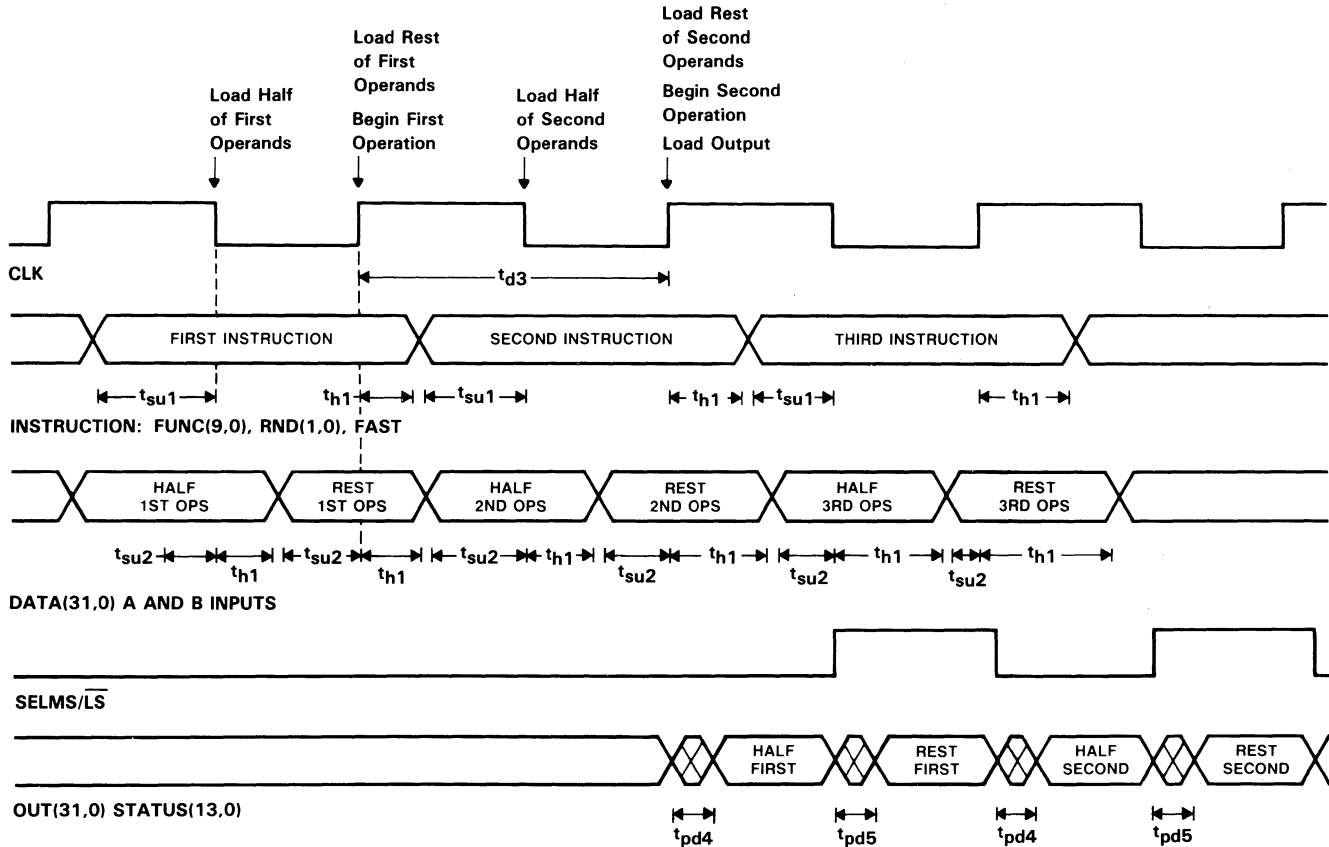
Load Half of First Operands

Load Rest of First Operands

Begin First Operation

Load Half of Second Operands

Load Rest of Second Operands

Begin Second Operation

Load Output

CLK

$t_{d3}$

FIRST INSTRUCTION

SECOND INSTRUCTION

THIRD INSTRUCTION

$t_{su1}$ $t_{h1}$ $t_{su1}$ $t_{h1}$ $t_{su1}$ $t_{h1}$

INSTRUCTION: FUNC(9,0), RND(1,0), FAST

HALF 1ST OPS

REST 1ST OPS

HALF 2ND OPS

REST 2ND OPS

HALF 3RD OPS

REST 3RD OPS

$t_{su2}$ $t_{h1}$ $t_{su2}$ $t_{h1}$ $t_{su2}$ $t_{h1}$ $t_{su2}$ $t_{h1}$ $t_{su2}$ $t_{h1}$ $t_{su2}$ $t_{h1}$

DATA(31,0) A AND B INPUTS

SELMS/$\overline{LS}$

HALF FIRST

REST FIRST

HALF SECOND

REST SECOND

OUT(31,0) STATUS(13,0)

$t_{pd4}$ $t_{pd5}$ $t_{pd4}$ $t_{pd5}$